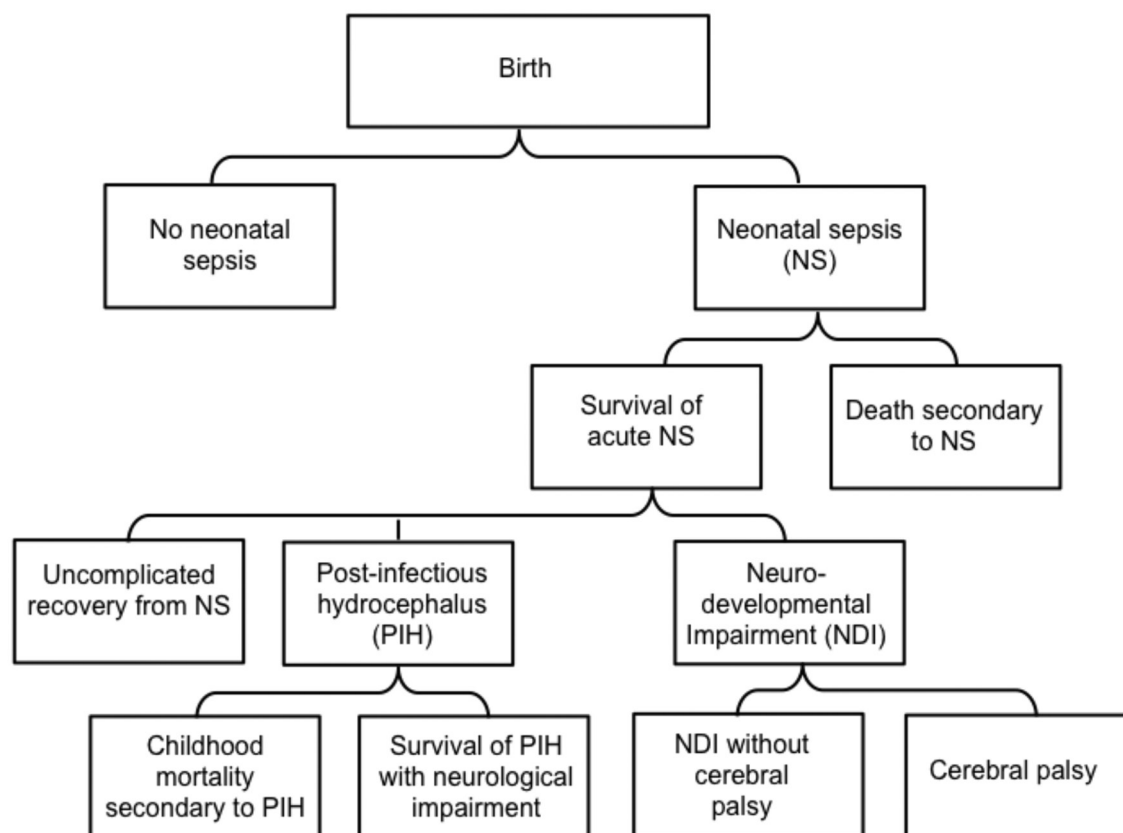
Birth

No neonatal sepsis

Neonatal sepsis (NS)

Survival of acute NS

Death secondary to NS

Uncomplicated recovery from NS

Post-infectious hydrocephalus (PIH)

Neurodevelopmental Impairment (NDI)

Childhood mortality secondary to PIH

Survival of PIH with neurological impairment

NDI without cerebral palsy

Cerebral palsy